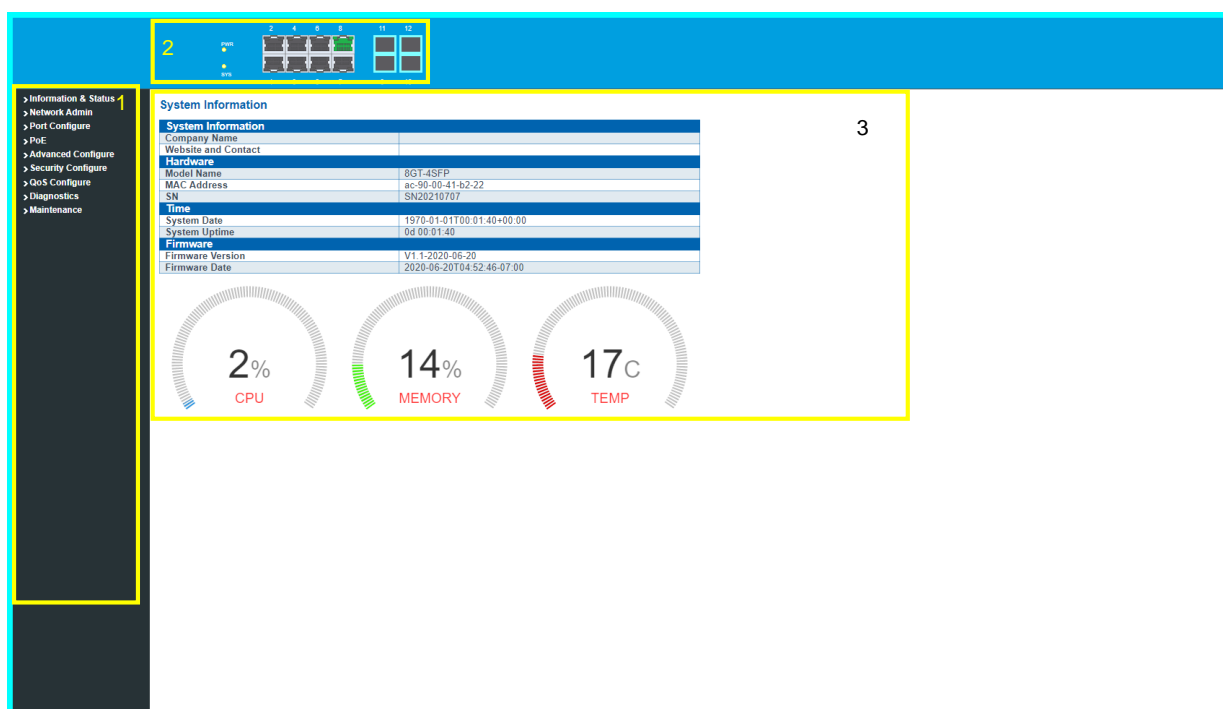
2

PWR

SYS

2 4 6 8 11 12

> Information & Status
> Network Admin
> Port Configure
> PoE
> Advanced Configure
> Security Configure
> QoS Configure
> Diagnostics
> Maintenance

1

System Information

3

| System Information | |
|---|---|
| Company Name | |
| Website and Contact | |
| **Hardware** | |
| Model Name | 8GT-4SFP |
| MAC Address | ac-90-00-41-b2-22 |
| SN | SN20210707 |
| **Time** | |
| System Date | 1970-01-01T00:01:40+00:00 |
| System Uptime | 0d 00:01:40 |
| **Firmware** | |
| Firmware Version | V1.1-2020-06-20 |
| Firmware Date | 2020-06-20T04:52:46-07:00 |

2%
CPU

14%
MEMORY

17C
TEMP